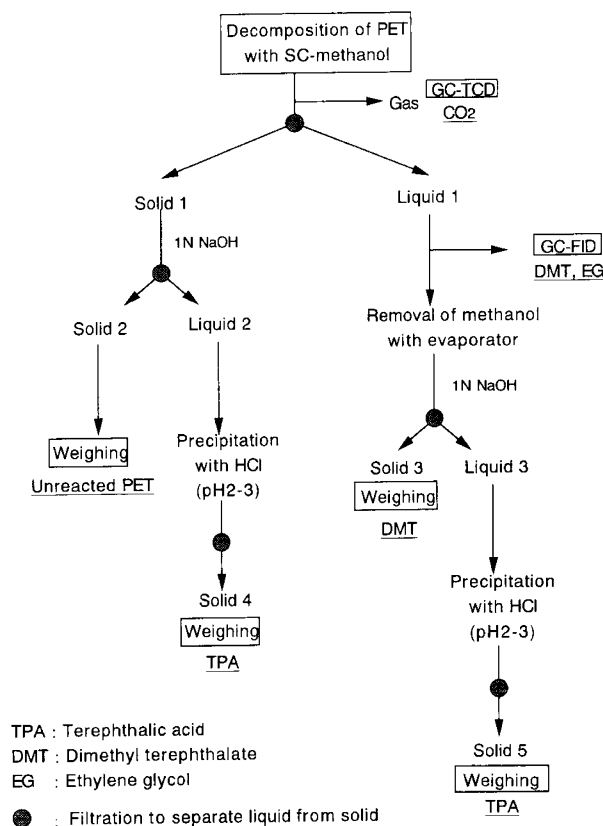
Decomposition of PET with SC-methanol

Gas GC-TCD $CO_2$

Solid 1

1N NaOH

Solid 2

Weighing

Unreacted PET

Liquid 2

Precipitation with HCl (pH2-3)

Solid 4

Weighing

TPA

Liquid 1

GC-FID

DMT, EG

Removal of methanol with evaporator

1N NaOH

Solid 3

Weighing

DMT

Liquid 3

Precipitation with HCl (pH2-3)

Solid 5

Weighing

TPA

TPA : Terephthalic acid
DMT : Dimethyl terephthalate
EG : Ethylene glycol

: Filtration to separate liquid from solid